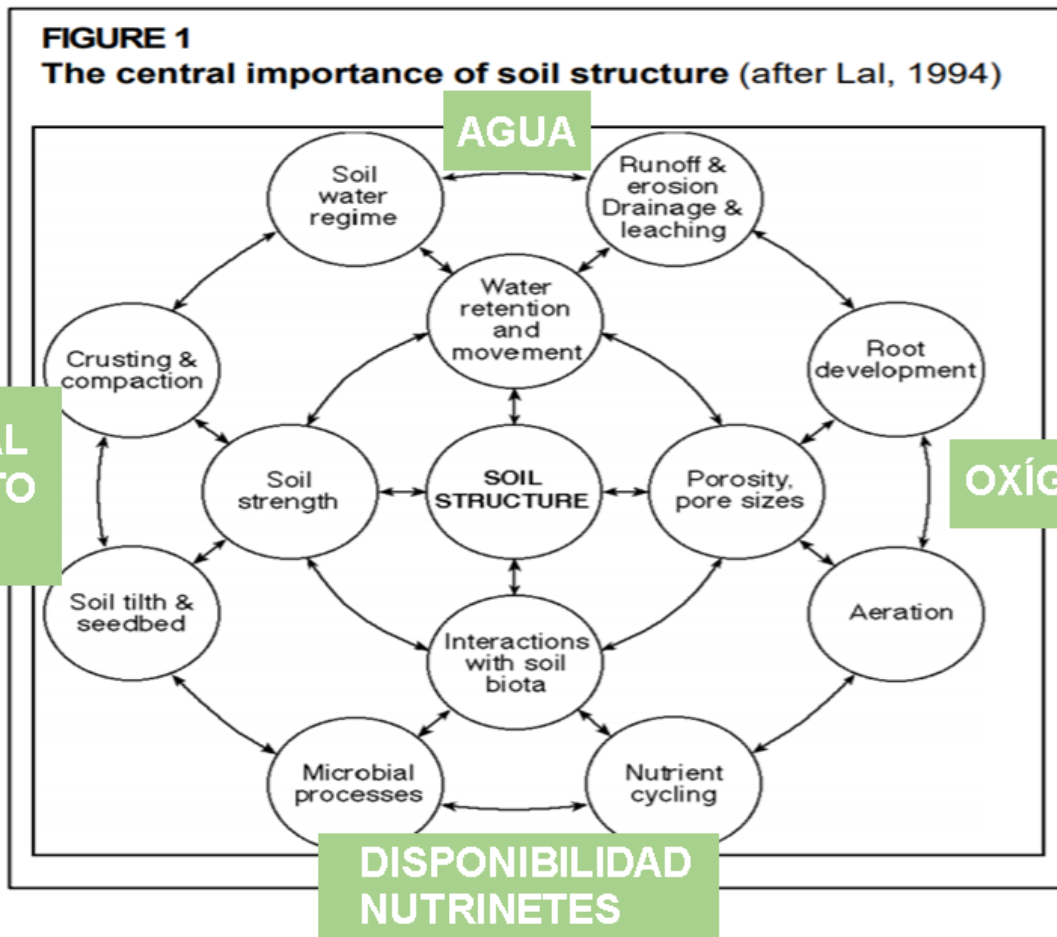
FIGURE 1
The central importance of soil structure (after Lal, 1994)

AGUA

Soil water regime

Runoff & erosion Drainage & leaching

Water retention and movement

Crusting & compaction

Root development

AL
TO

OXÍG

Soil strength

SOIL STRUCTURE

Porosity, pore sizes

Soil tilth & seedbed

Aeration

Interactions with soil biota

Microbial processes

Nutrient cycling

DISPONIBILIDAD NUTRINETES